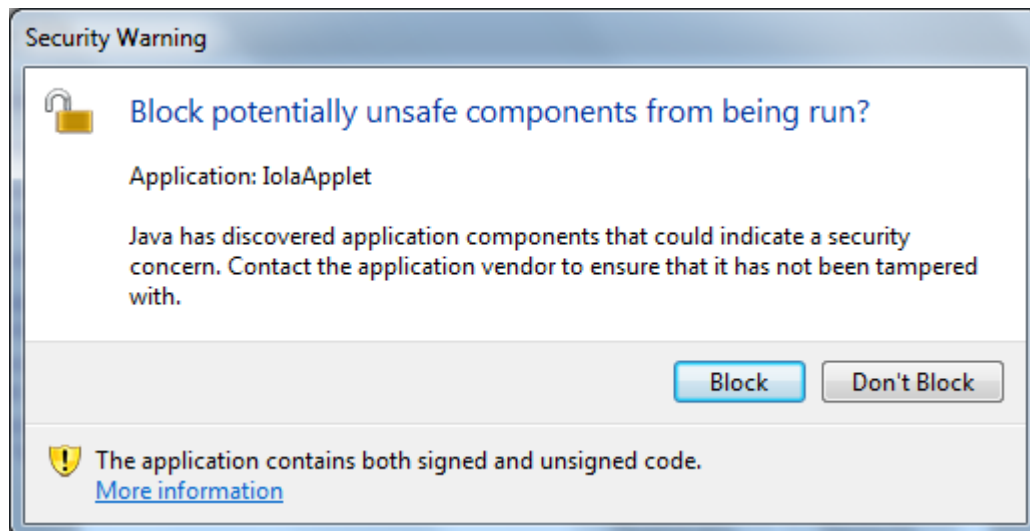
Security Warning

Block potentially unsafe components from being run?

Application: IolaApplet

Java has discovered application components that could indicate a security concern. Contact the application vendor to ensure that it has not been tampered with.

Block Don't Block

The application contains both signed and unsigned code.
More information